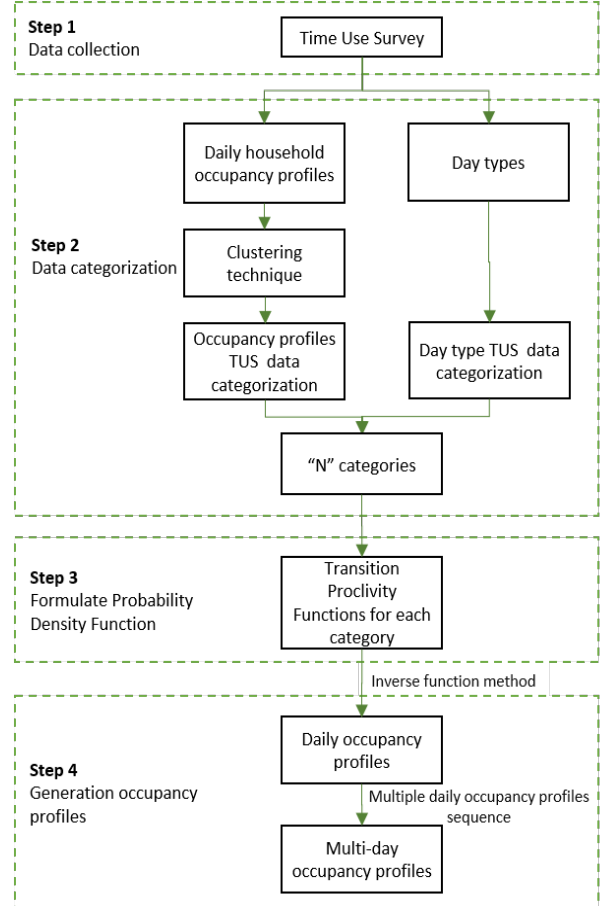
Step 1
Data collection

Time Use Survey

Step 2
Data categorization

Daily household occupancy profiles

Day types

Clustering technique

Occupancy profiles TUS data categorization

Day type TUS data categorization

"N" categories

Step 3
Formulate Probability Density Function

Transition Proclivity Functions for each category

Inverse function method

Step 4
Generation occupancy profiles

Daily occupancy profiles

Multiple daily occupancy profiles sequence

Multi-day occupancy profiles